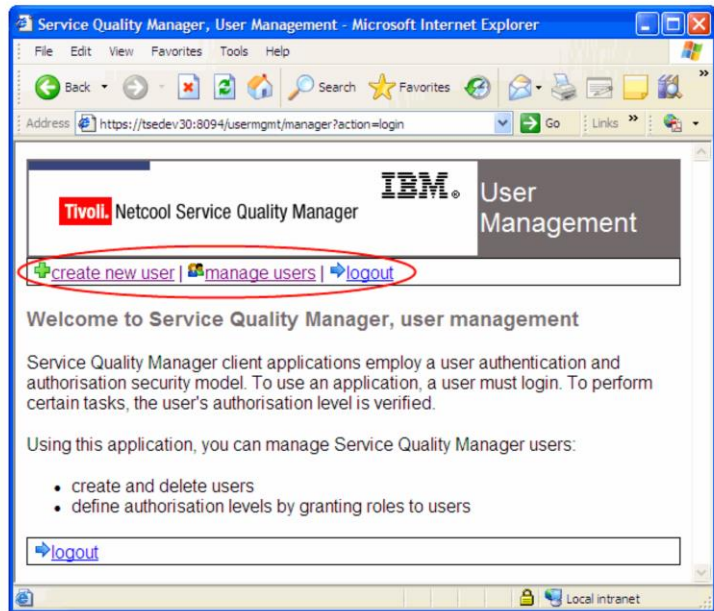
Service Quality Manager, User Management - Microsoft Internet Explorer

File Edit View Favorites Tools Help

Back Search Favorites

Address https://tsedev30:8094/usermgmt/manager?action=login Go Links »

Tivoli. Netcool Service Quality Manager IBM. User Management

create new user | manage users | logout

Welcome to Service Quality Manager, user management

Service Quality Manager client applications employ a user authentication and authorisation security model. To use an application, a user must login. To perform certain tasks, the user's authorisation level is verified.

Using this application, you can manage Service Quality Manager users:

- create and delete users
- define authorisation levels by granting roles to users

logout

Local intranet